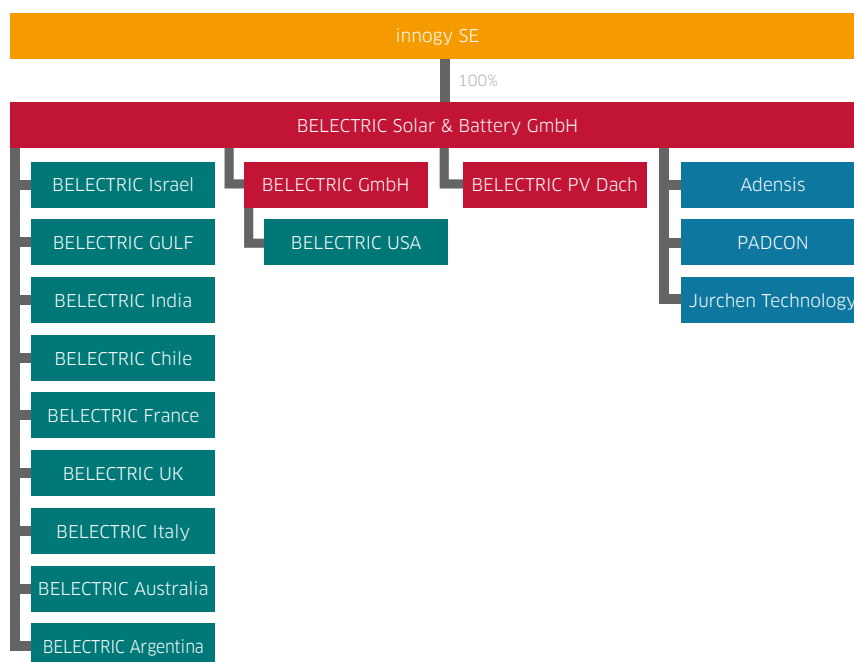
innogy SE

100%

BELECTRIC Solar & Battery GmbH

BELECTRIC Israel

BELECTRIC GULF

BELECTRIC India

BELECTRIC Chile

BELECTRIC France

BELECTRIC UK

BELECTRIC Italy

BELECTRIC Australia

BELECTRIC Argentina

BELECTRIC GmbH

BELECTRIC USA

BELECTRIC PV Dach

Adensis

PADCON

Jurchen Technology